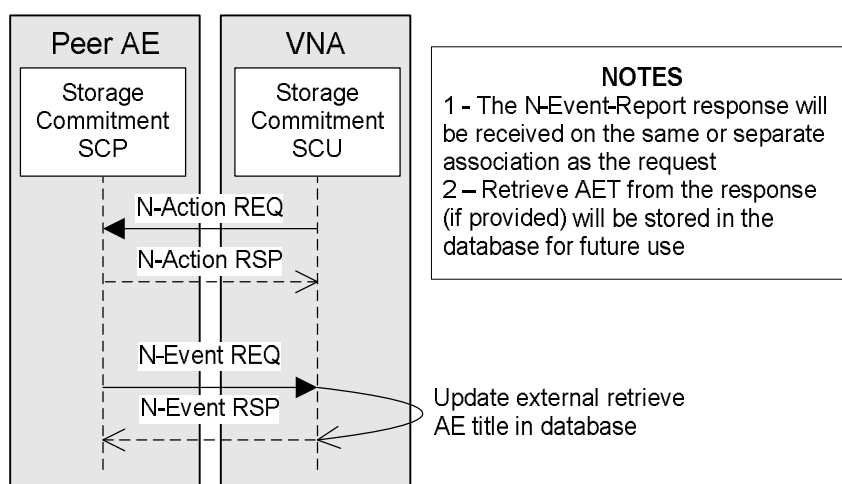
Peer AE

Storage Commitment SCP

VNA

Storage Commitment SCU

NOTES
1 - The N-Event-Report response will be received on the same or separate association as the request
2 – Retrieve AET from the response (if provided) will be stored in the database for future use

N-Action REQ

N-Action RSP

N-Event REQ

N-Event RSP

Update external retrieve AE title in database